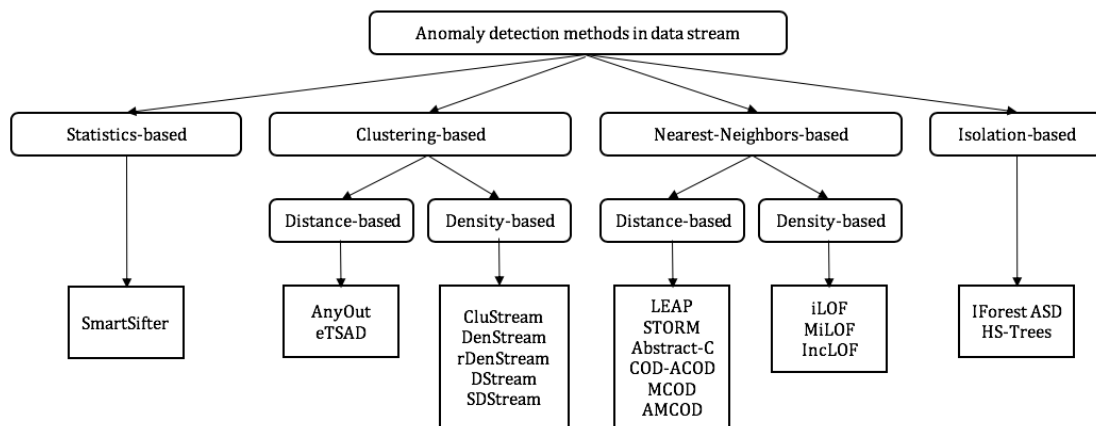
Anomaly detection methods in data stream

Statistics-based

Clustering-based

Nearest-Neighbors-based

Isolation-based

Distance-based

Density-based

Distance-based

Density-based

SmartSifter

AnyOut
eTSAD

CluStream
DenStream
rDenStream
DStream
SDStream

LEAP
STORM
Abstract-C
COD-ACOD
MCOD
AMCOD

iLOF
MiLOF
IncLOF

IForest ASD
HS-Trees